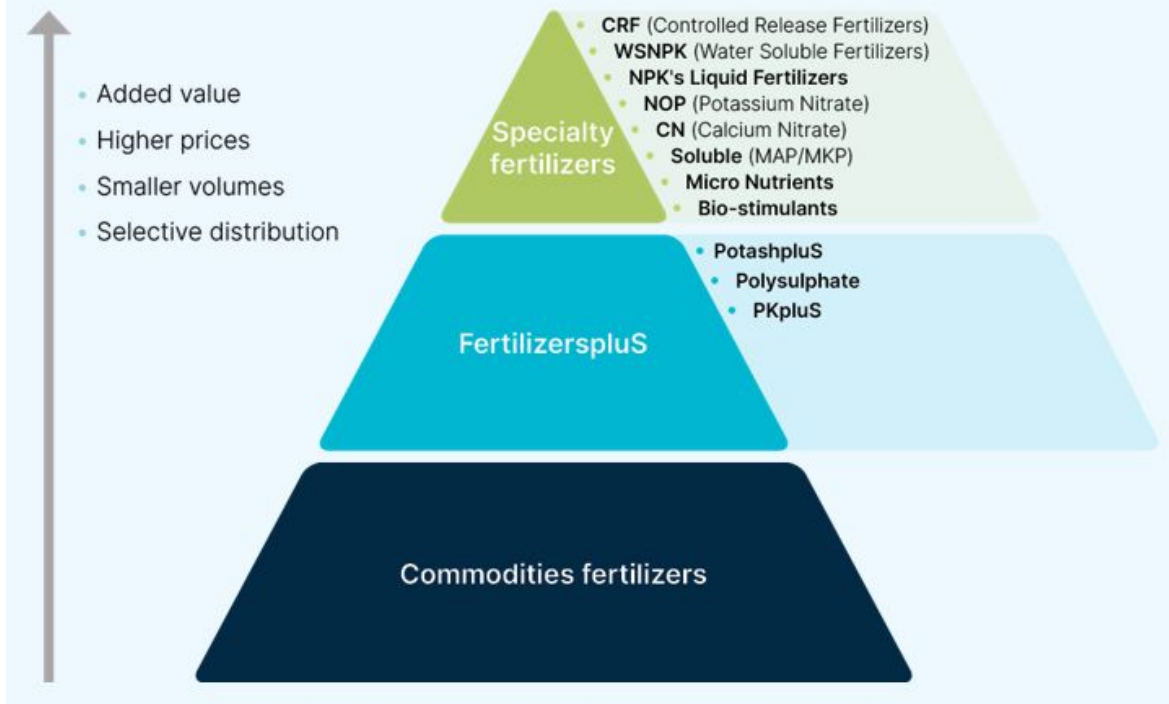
• Added value
• Higher prices
• Smaller volumes
• Selective distribution

Specialty fertilizers

• CRF (Controlled Release Fertilizers)
• WSNPK (Water Soluble Fertilizers)
• NPK's Liquid Fertilizers
• NOP (Potassium Nitrate)
• CN (Calcium Nitrate)
• Soluble (MAP/MKP)
• Micro Nutrients
• Bio-stimulants

FertilizerspluS

• PotashpluS
• Polysulphate
• PKpluS

Commodities fertilizers